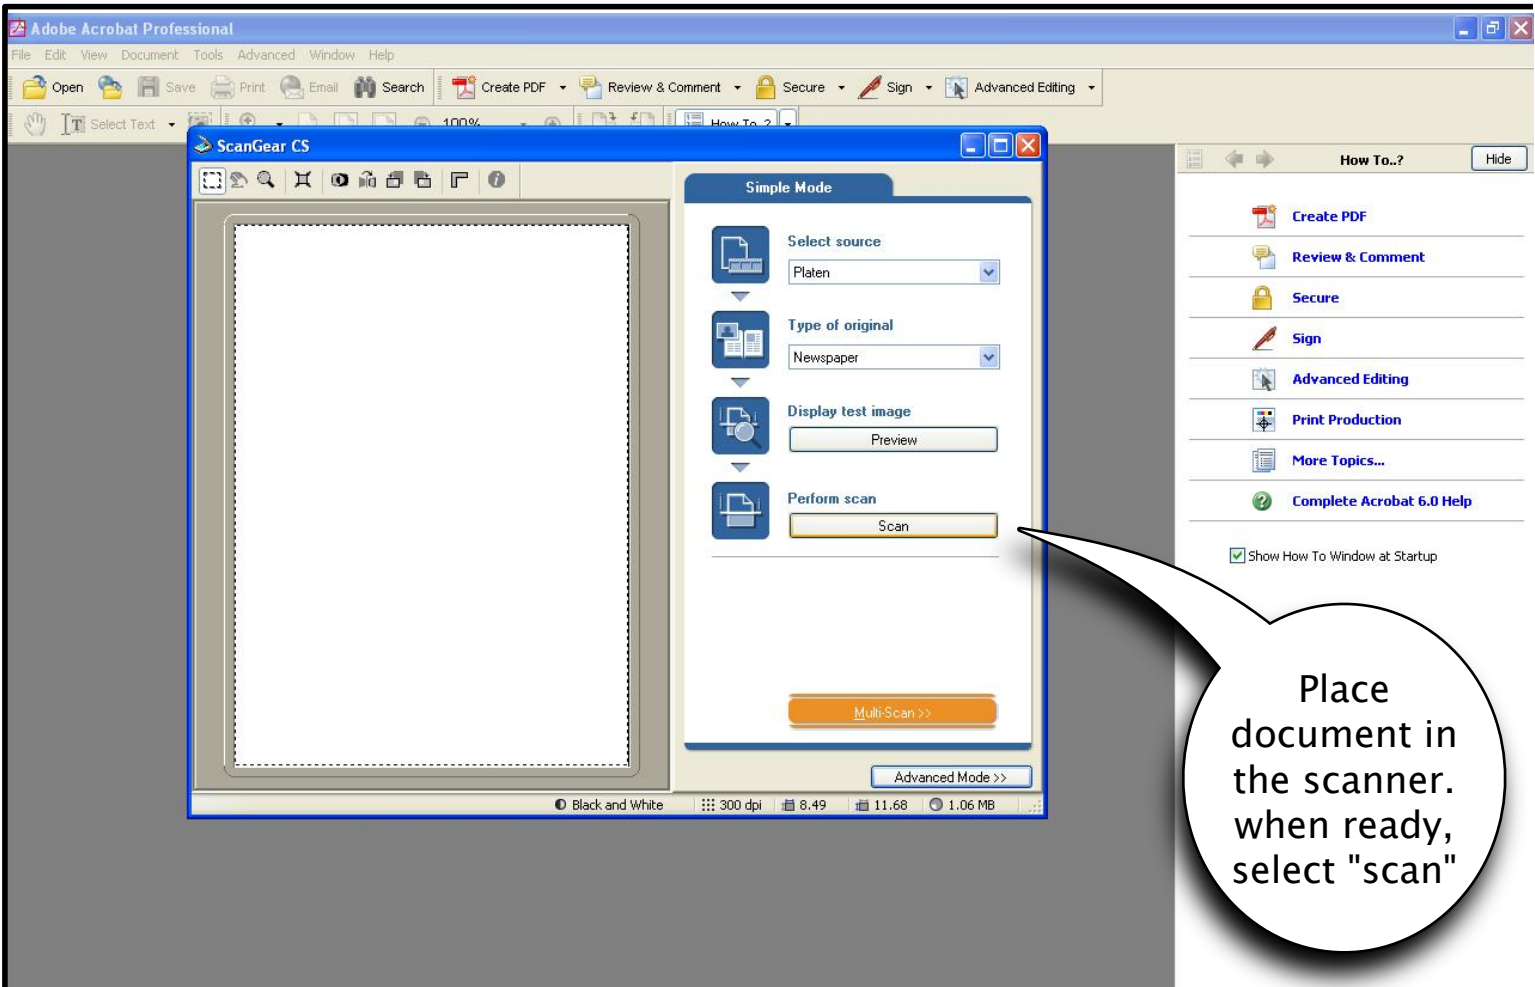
Adobe Acrobat Professional

File Edit View Document Tools Advanced Window Help

Open Save Print Email Search Create PDF Review & Comment Secure Sign Advanced Editing

Select Text 100% How To..?

ScanGear CS

Simple Mode

Select source

Platen

Type of original

Newspaper

Display test image

Preview

Perform scan

Scan

Multi-Scan >>

Advanced Mode >>

Black and White 300 dpi 8.49 11.68 1.06 MB

How To..? Hide

Create PDF

Review & Comment

Secure

Sign

Advanced Editing

Print Production

More Topics...

Complete Acrobat 6.0 Help

Show How To Window at Startup

Place document in the scanner. when ready, select "scan"